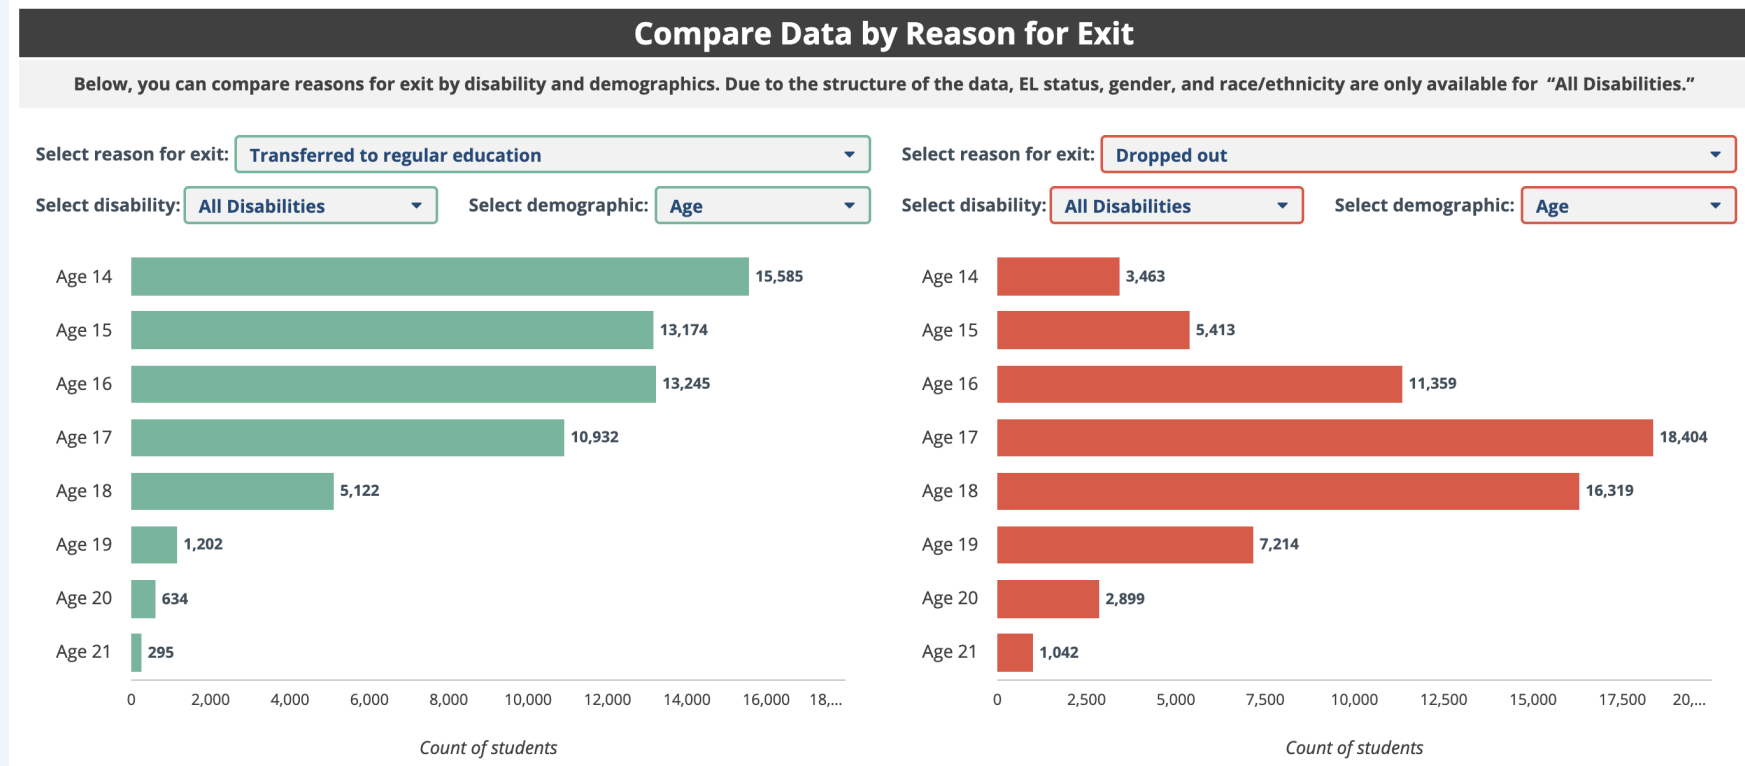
Compare Data by Reason for Exit

Below, you can compare reasons for exit by disability and demographics. Due to the structure of the data, EL status, gender, and race/ethnicity are only available for "All Disabilities."

Select reason for exit: Transferred to regular education

Select disability: All Disabilities

Select demographic: Age

| Age | Count |
|---|---|
| Age 14 | 15,585 |
| Age 15 | 13,174 |
| Age 16 | 13,245 |
| Age 17 | 10,932 |
| Age 18 | 5,122 |
| Age 19 | 1,202 |
| Age 20 | 634 |
| Age 21 | 295 |

0 2,000 4,000 6,000 8,000 10,000 12,000 14,000 16,000 18,...

Count of students

Select reason for exit: Dropped out

Select disability: All Disabilities

Select demographic: Age

| Age | Count |
|---|---|
| Age 14 | 3,463 |
| Age 15 | 5,413 |
| Age 16 | 11,359 |
| Age 17 | 18,404 |
| Age 18 | 16,319 |
| Age 19 | 7,214 |
| Age 20 | 2,899 |
| Age 21 | 1,042 |

0 2,500 5,000 7,500 10,000 12,500 15,000 17,500 20,...

Count of students